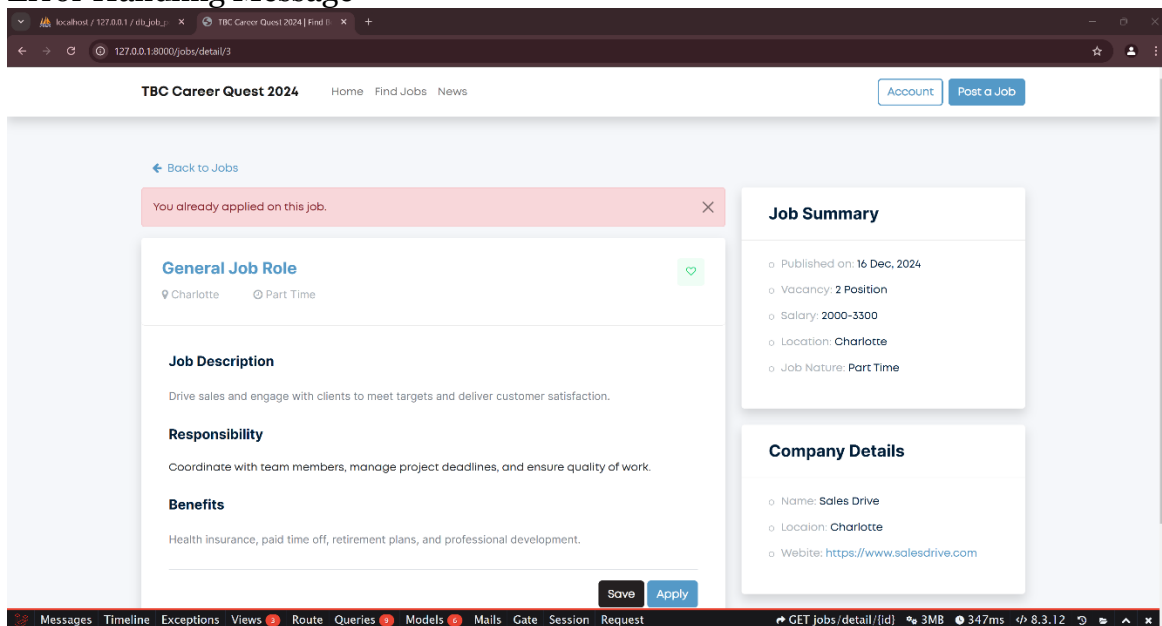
Error Handling Message

localhost / 127.0.0.1 / db_job_p ×
TBC Career Quest 2024 | Find Jo ×
+

127.0.0.1:8000/jobs/detail/3

TBC Career Quest 2024
Home Find Jobs News
Account
Post a Job

← Back to Jobs

You already applied on this job.
×

General Job Role
Charlotte
Part Time

Job Description
Drive sales and engage with clients to meet targets and deliver customer satisfaction.

Responsibility
Coordinate with team members, manage project deadlines, and ensure quality of work.

Benefits
Health insurance, paid time off, retirement plans, and professional development.

Save
Apply

Job Summary
Published on: 16 Dec, 2024
Vacancy: 2 Position
Salary: 2000-3300
Location: Charlotte
Job Nature: Part Time

Company Details
Name: Sales Drive
Locaion: Charlotte
Webite: https://www.salesdrive.com

Messages Timeline Exceptions Views 3 Route Queries 9 Models 6 Mails Gate Session Request
GET jobs/detail/{id} 3MB 347ms 8.3.12